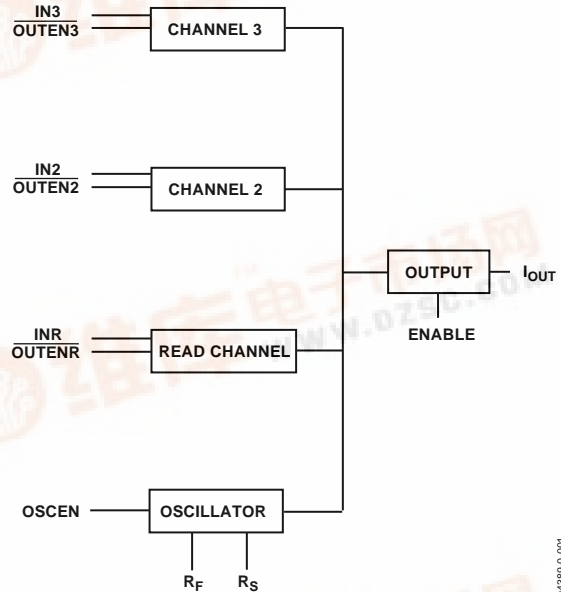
IN3
$\overline{\text{OUTEN3}}$

CHANNEL 3

IN2
$\overline{\text{OUTEN2}}$

CHANNEL 2

INR
$\overline{\text{OUTENR}}$

READ CHANNEL

OUTPUT

$I_{OUT}$

ENABLE

OSCEN

OSCILLATOR

$R_F$

$R_S$

www.dzsc.com

4280-0-001